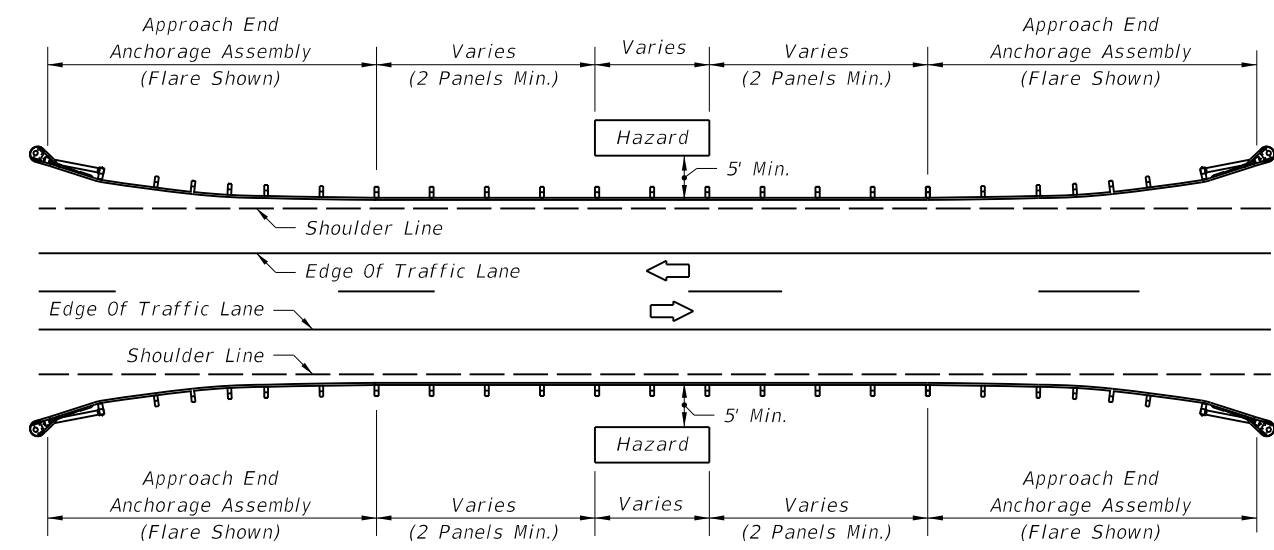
Approach End Anchorage Assembly (Flare Shown)

Varies (2 Panels Min.)

Varies

Varies (2 Panels Min.)

Approach End Anchorage Assembly (Flare Shown)

Hazard

5' Min.

Shoulder Line

Edge Of Traffic Lane

Edge Of Traffic Lane

Shoulder Line

5' Min.

Hazard

Approach End Anchorage Assembly (Flare Shown)

Varies (2 Panels Min.)

Varies

Varies (2 Panels Min.)

Approach End Anchorage Assembly (Flare Shown)